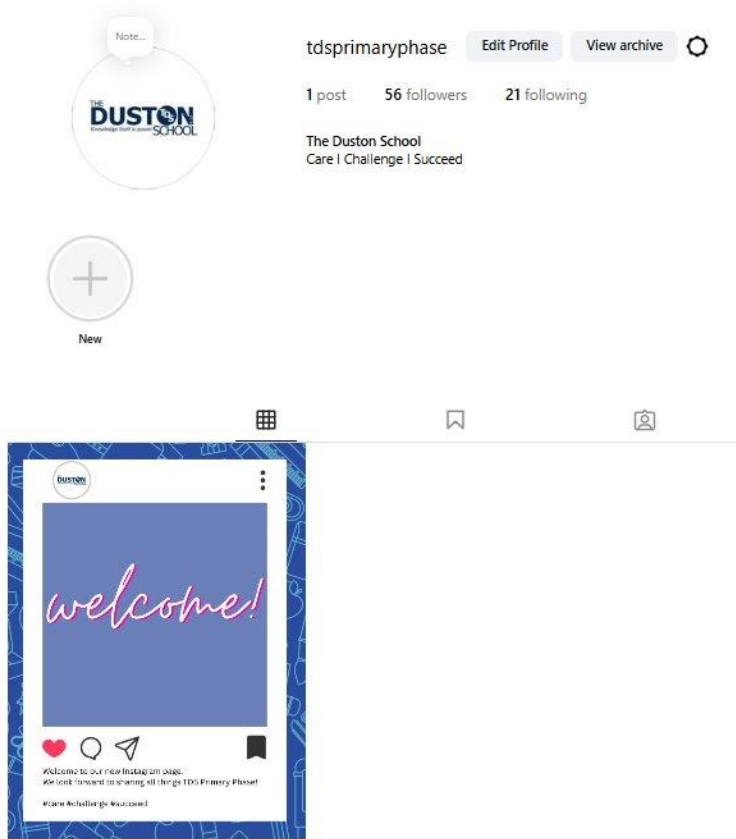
Note...

THE DUSTON SCHOOL
Knowledge itself is power

tdsprimaryphase Edit Profile View archive

1 post 56 followers 21 following

The Duston School
Care I Challenge I Succeed

New

DUSTON

welcome!

Welcome to our new Instagram page.
We look forward to sharing all things TDS Primary Phase!

#care #challenge #succeed